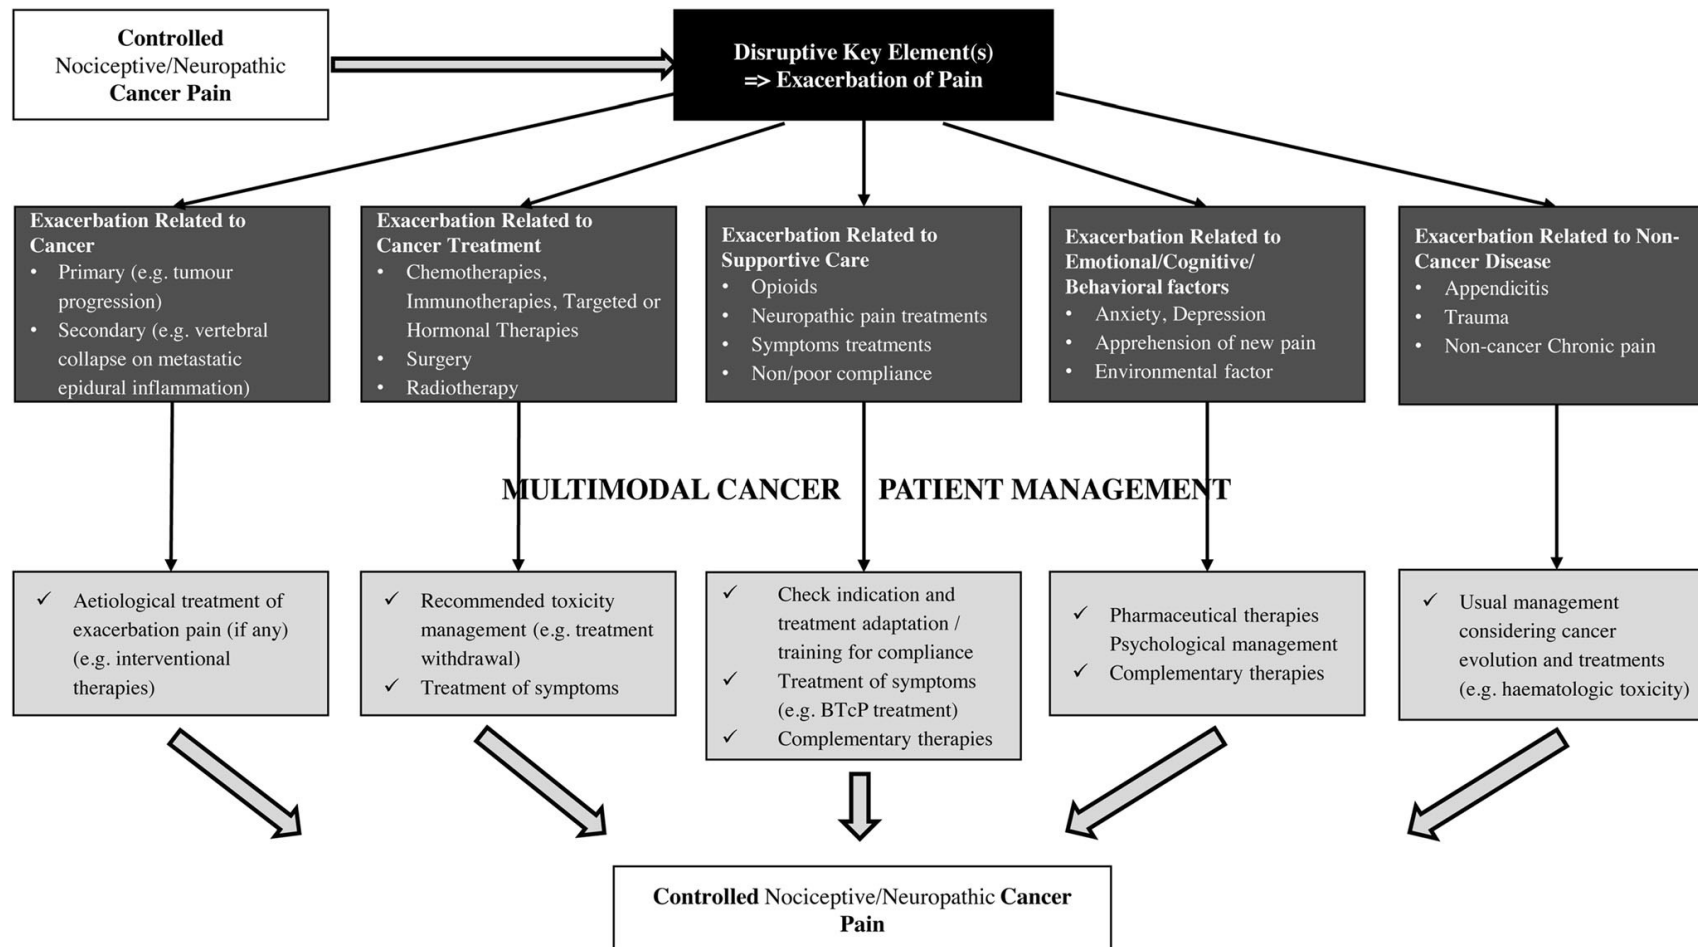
Controlled Nociceptive/Neuropathic Cancer Pain

Disruptive Key Element(s) => Exacerbation of Pain

Exacerbation Related to Cancer
• Primary (e.g. tumour progression)
• Secondary (e.g. vertebral collapse on metastatic epidural inflammation)

Exacerbation Related to Cancer Treatment
• Chemotherapies, Immunotherapies, Targeted or Hormonal Therapies
• Surgery
• Radiotherapy

Exacerbation Related to Supportive Care
• Opioids
• Neuropathic pain treatments
• Symptoms treatments
• Non/poor compliance

Exacerbation Related to Emotional/Cognitive/ Behavioral factors
• Anxiety, Depression
• Apprehension of new pain
• Environmental factor

Exacerbation Related to Non-Cancer Disease
• Appendicitis
• Trauma
• Non-cancer Chronic pain

MULTIMODAL CANCER PATIENT MANAGEMENT

✓ Aetiological treatment of exacerbation pain (if any) (e.g. interventional therapies)

✓ Recommended toxicity management (e.g. treatment withdrawal)
✓ Treatment of symptoms

✓ Check indication and treatment adaptation / training for compliance
✓ Treatment of symptoms (e.g. BTcP treatment)
✓ Complementary therapies

✓ Pharmaceutical therapies Psychological management
✓ Complementary therapies

✓ Usual management considering cancer evolution and treatments (e.g. haematologic toxicity)

Controlled Nociceptive/Neuropathic Cancer Pain